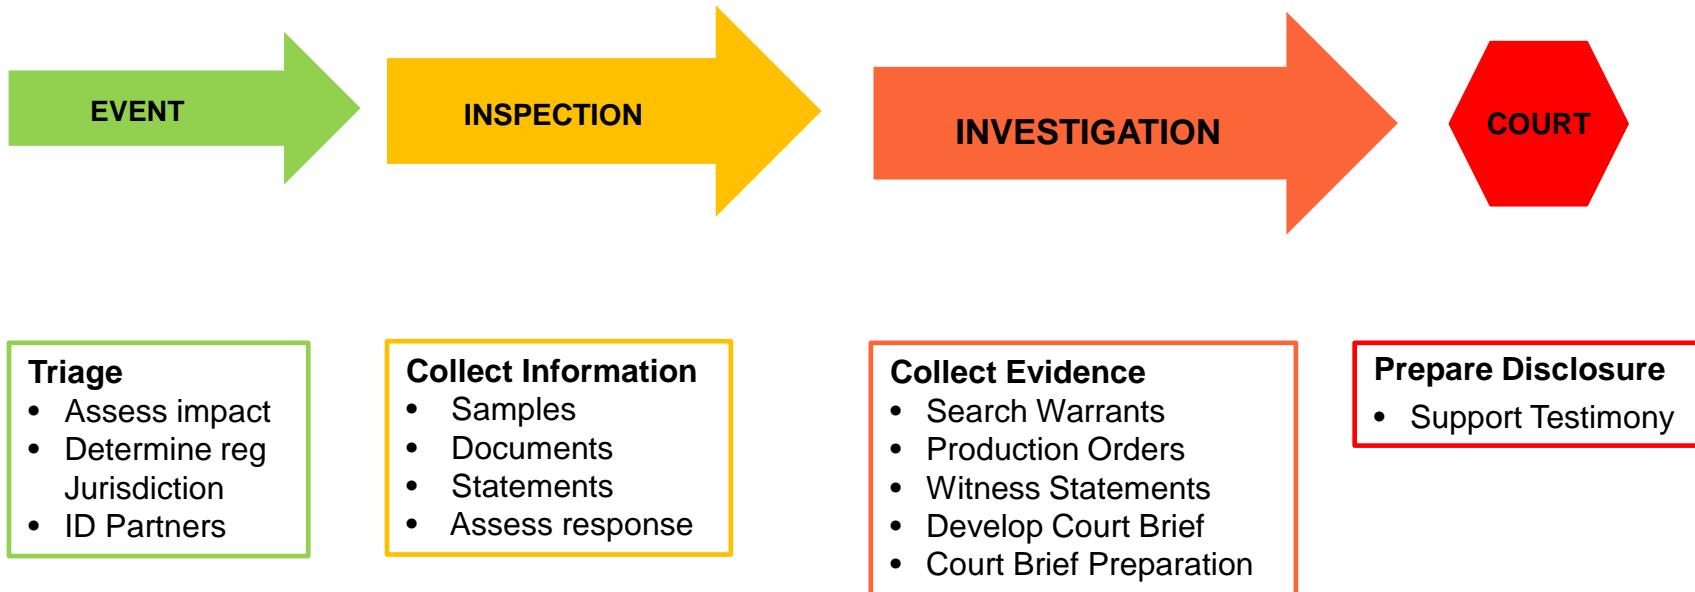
EVENT

INSPECTION

INVESTIGATION

COURT

Triage
- Assess impact
- Determine reg Jurisdiction
- ID Partners

Collect Information
- Samples
- Documents
- Statements
- Assess response

Collect Evidence
- Search Warrants
- Production Orders
- Witness Statements
- Develop Court Brief
- Court Brief Preparation

Prepare Disclosure
- Support Testimony